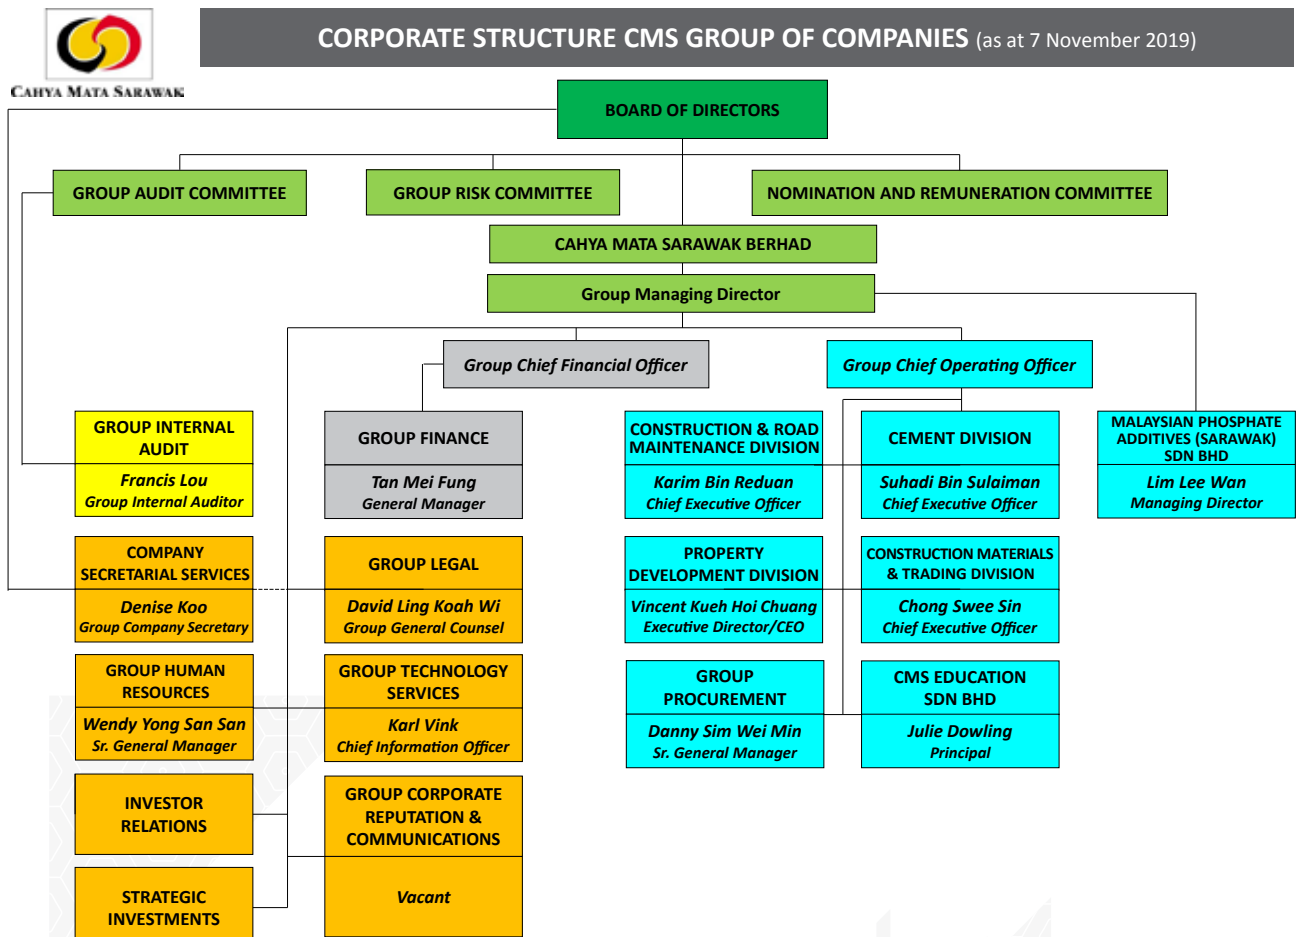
CAHYA MATA SARAWAK

CORPORATE STRUCTURE CMS GROUP OF COMPANIES (as at 7 November 2019)

BOARD OF DIRECTORS

GROUP AUDIT COMMITTEE

GROUP RISK COMMITTEE

NOMINATION AND REMUNERATION COMMITTEE

CAHYA MATA SARAWAK BERHAD

Group Managing Director

Group Chief Financial Officer

Group Chief Operating Officer

GROUP INTERNAL AUDIT
Francis Lou
Group Internal Auditor

GROUP FINANCE
Tan Mei Fung
General Manager

CONSTRUCTION & ROAD MAINTENANCE DIVISION
Karim Bin Reduan
Chief Executive Officer

CEMENT DIVISION
Suhadi Bin Sulaiman
Chief Executive Officer

MALAYSIAN PHOSPHATE ADDITIVES (SARAWAK) SDN BHD
Lim Lee Wan
Managing Director

COMPANY SECRETARIAL SERVICES
Denise Koo
Group Company Secretary

GROUP LEGAL
David Ling Koah Wi
Group General Counsel

PROPERTY DEVELOPMENT DIVISION
Vincent Kueh Hoi Chuang
Executive Director/CEO

CONSTRUCTION MATERIALS & TRADING DIVISION
Chong Swee Sin
Chief Executive Officer

GROUP HUMAN RESOURCES
Wendy Yong San San
Sr. General Manager

GROUP TECHNOLOGY SERVICES
Karl Vink
Chief Information Officer

GROUP PROCUREMENT
Danny Sim Wei Min
Sr. General Manager

CMS EDUCATION SDN BHD
Julie Dowling
Principal

INVESTOR RELATIONS

GROUP CORPORATE REPUTATION & COMMUNICATIONS
Vacant

STRATEGIC INVESTMENTS